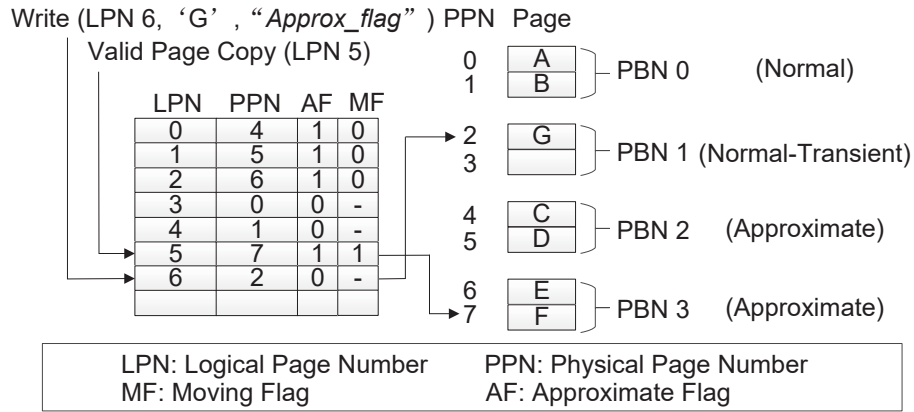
Write (LPN 6, 'G', "*Approx_flag*") PPN Page

Valid Page Copy (LPN 5)

| LPN | PPN | AF | MF |
|---|---|---|---|
| 0 | 4 | 1 | 0 |
| 1 | 5 | 1 | 0 |
| 2 | 6 | 1 | 0 |
| 3 | 0 | 0 | - |
| 4 | 1 | 0 | - |
| 5 | 7 | 1 | 1 |
| 6 | 2 | 0 | - |
| | | | |

0 A
1 B
PBN 0 (Normal)

2 G
3
PBN 1 (Normal-Transient)

4 C
5 D
PBN 2 (Approximate)

6 E
7 F
PBN 3 (Approximate)

LPN: Logical Page Number PPN: Physical Page Number
MF: Moving Flag AF: Approximate Flag